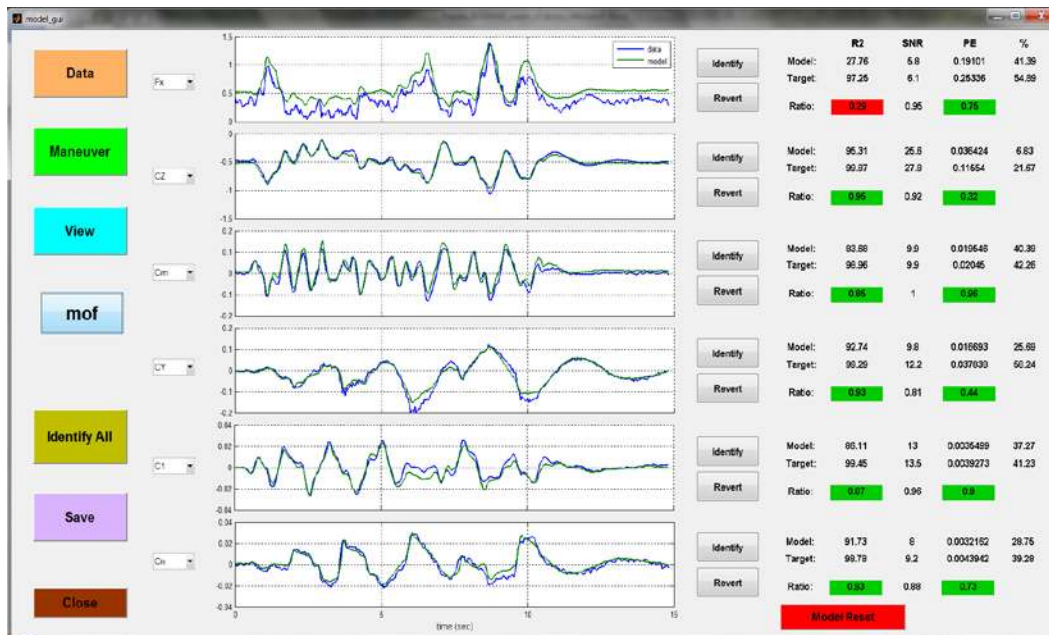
model_gui

Data

Maneuver

View

mof

Identify All

Save

Close

Fx
CZ
Cm
CY
C1
Cn

1.5
1
0.5
0
data
model

0
-0.5
-1
-1.5

0.2
0.1
0
-0.1
-0.2

0.2
0.1
0
-0.1
-0.2

0.04
0.02
0
-0.02
-0.04

0.04
0.02
0
-0.02
-0.04
0
5
10
15
time (sec)

Identify
Revert

| | R2 | SNR | PE | % |
|---|---|---|---|---|
| Model: | 27.76 | 5.8 | 0.19101 | 41.39 |
| Target: | 97.26 | 6.1 | 0.25336 | 54.89 |
| Ratio: | 0.29 | 0.95 | 0.75 | |
| Model: | 95.31 | 25.6 | 0.036424 | 6.83 |
| Target: | 99.97 | 27.8 | 0.11654 | 21.67 |
| Ratio: | 0.95 | 0.92 | 0.32 | |
| Model: | 93.88 | 9.9 | 0.019648 | 40.39 |
| Target: | 96.96 | 9.9 | 0.02045 | 42.26 |
| Ratio: | 0.96 | 1 | 0.96 | |
| Model: | 92.74 | 9.8 | 0.016693 | 25.69 |
| Target: | 99.29 | 12.2 | 0.037830 | 58.24 |
| Ratio: | 0.93 | 0.81 | 0.44 | |
| Model: | 86.11 | 13 | 0.0035489 | 37.27 |
| Target: | 99.45 | 13.5 | 0.0039273 | 41.23 |
| Ratio: | 0.87 | 0.96 | 0.9 | |
| Model: | 91.73 | 8 | 0.0032162 | 28.75 |
| Target: | 98.78 | 9.2 | 0.0043942 | 39.28 |
| Ratio: | 0.93 | 0.88 | 0.73 | |

Model Reset